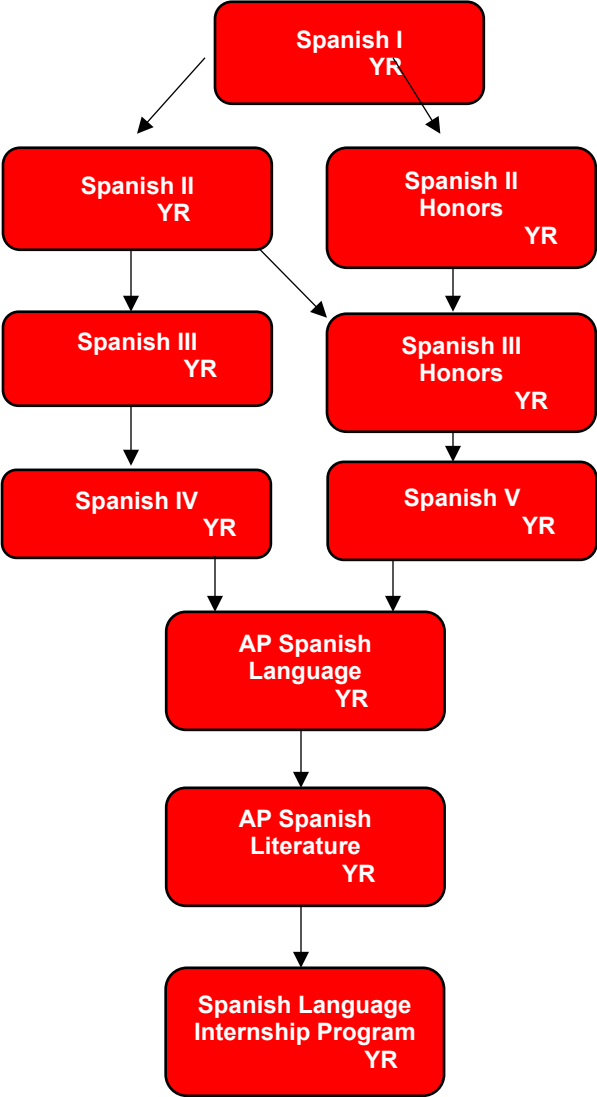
Spanish I
YR

Spanish II
YR

Spanish II
Honors
YR

Spanish III
YR

Spanish III
Honors
YR

Spanish IV
YR

Spanish V
YR

AP Spanish
Language
YR

AP Spanish
Literature
YR

Spanish Language
Internship Program
YR